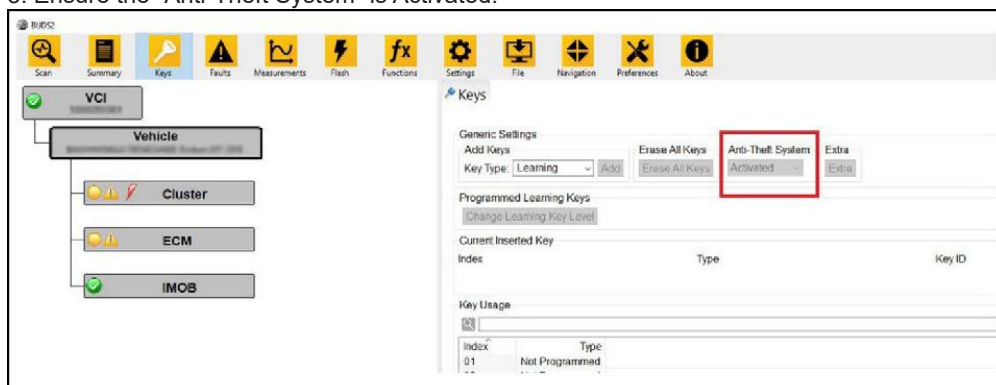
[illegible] Ensure the "Anti-Theft System" is Activated.

BUDS2

Scan Summary Keys Faults Measurements Flash Functions Settings File Navigation Preferences About

VCI
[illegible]

Vehicle
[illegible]

Cluster

ECM

IMOB

Keys

Generic Settings
Add Keys
Key Type: Learning Add
Erase All Keys
Erase All Keys
Anti-Theft System
Activated
Extra
Extra

Programmed Learning Keys
Change Learning Key Level

Current Inserted Key
Index Type Key ID

Key Usage

| Index | Type |
|---|---|
| 01 | Not Programmed |